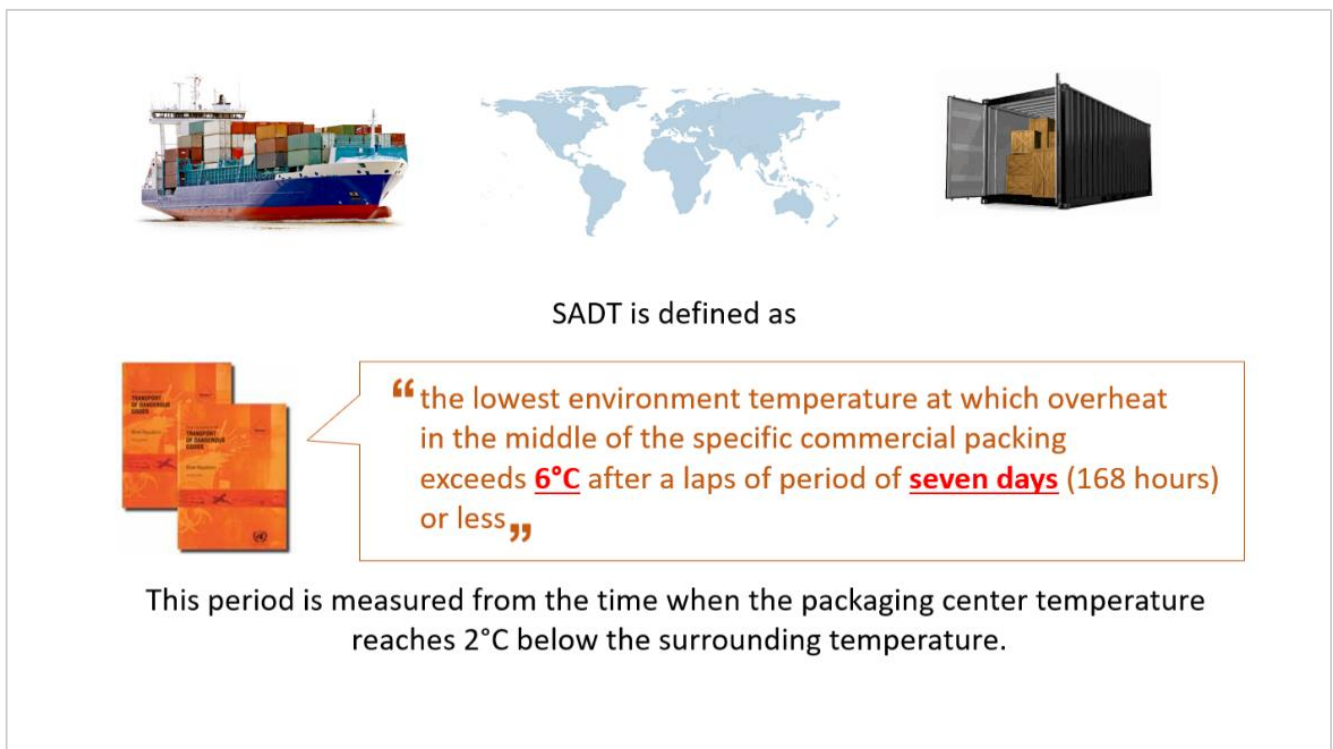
TRANSPORT OF DANGEROUS GOODS

TRANSPORT OF DANGEROUS GOODS

SADT is defined as

“the lowest environment temperature at which overheat in the middle of the specific commercial packing exceeds 6°C after a laps of period of seven days (168 hours) or less”

This period is measured from the time when the packaging center temperature reaches 2°C below the surrounding temperature.